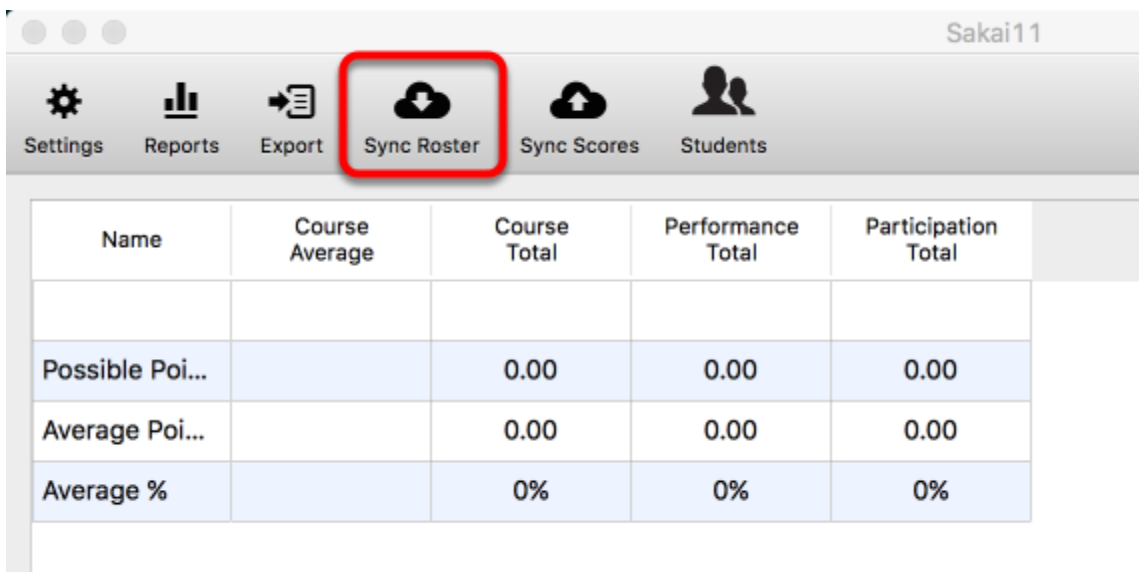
Sakai11

Settings Reports Export Sync Roster Sync Scores Students

| Name | Course Average | Course Total | Performance Total | Participation Total |
|---|---|---|---|---|
| | | | | |
| Possible Poi... | | 0.00 | 0.00 | 0.00 |
| Average Poi... | | 0.00 | 0.00 | 0.00 |
| Average % | | 0% | 0% | 0% |